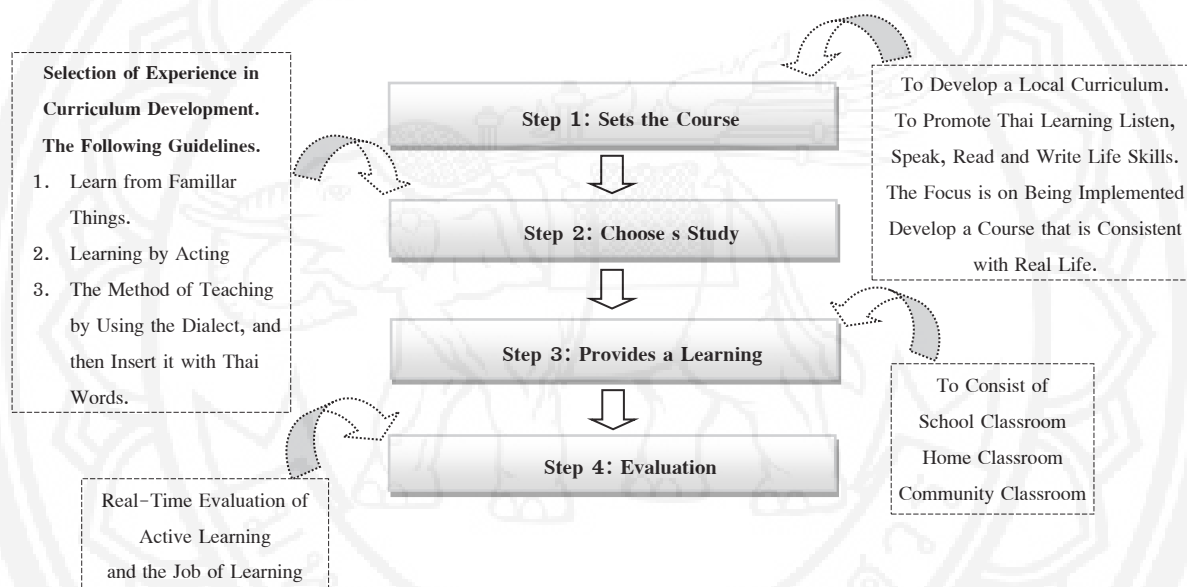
Selection of Experience in Curriculum Development. The Following Guidelines.

1. Learn from Famillar Things.
2. Learning by Acting
3. The Method of Teaching by Using the Dialect, and then Insert it with Thai Words.

Step 1: Sets the Course

Step 2: Choose s Study

Step 3: Provides a Learning

Step 4: Evaluation

To Develop a Local Curriculum. To Promote Thai Learning Listen, Speak, Read and Write Life Skills. The Focus is on Being Implemented Develop a Course that is Consistent with Real Life.

To Consist of
School Classroom
Home Classroom
Community Classroom

Real-Time Evaluation of Active Learning and the Job of Learning